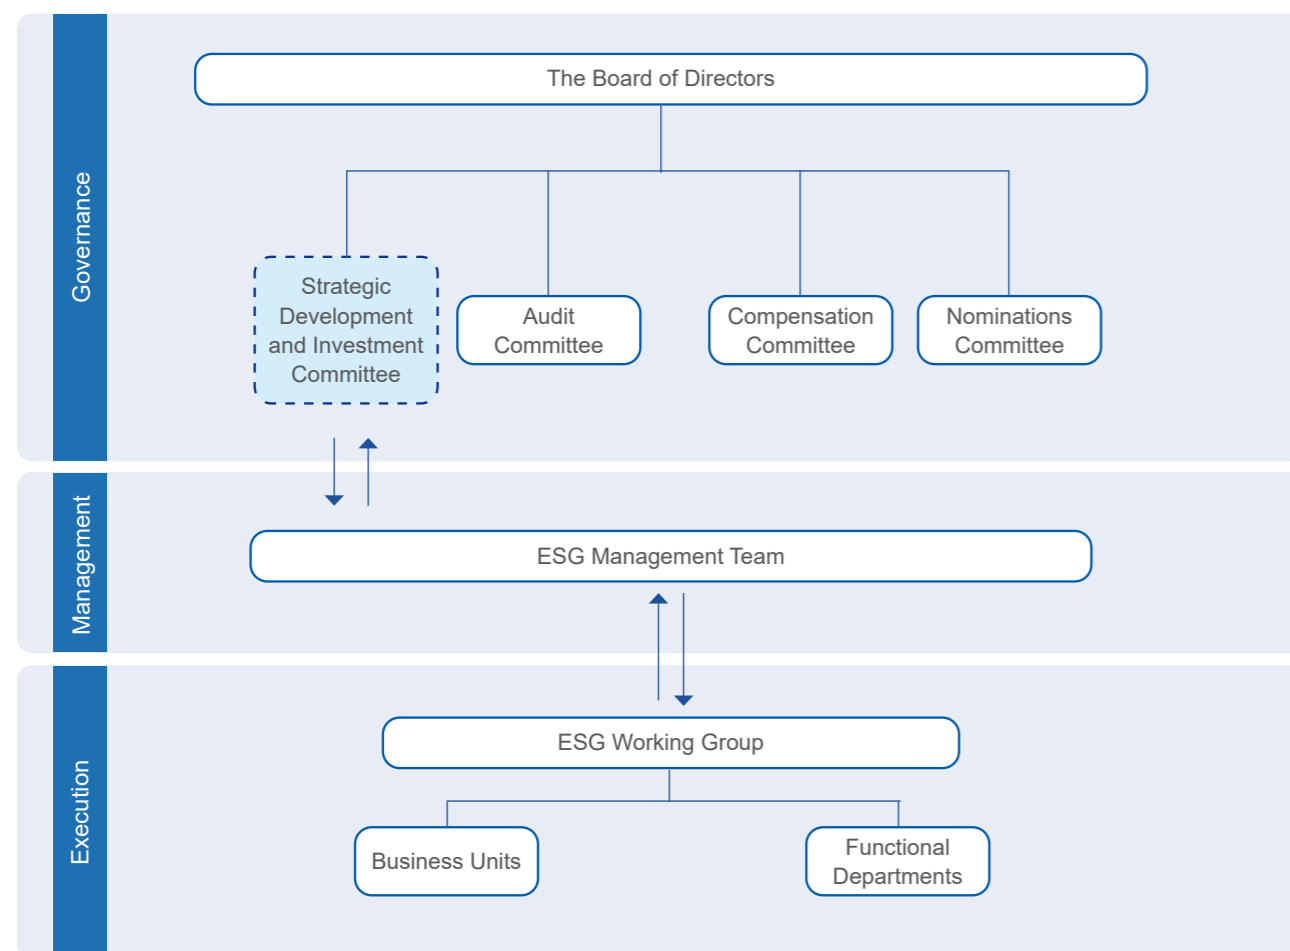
Governance

The Board of Directors

Strategic Development and Investment Committee

Audit Committee

Compensation Committee

Nominations Committee

Management

ESG Management Team

Execution

ESG Working Group

Business Units

Functional Departments